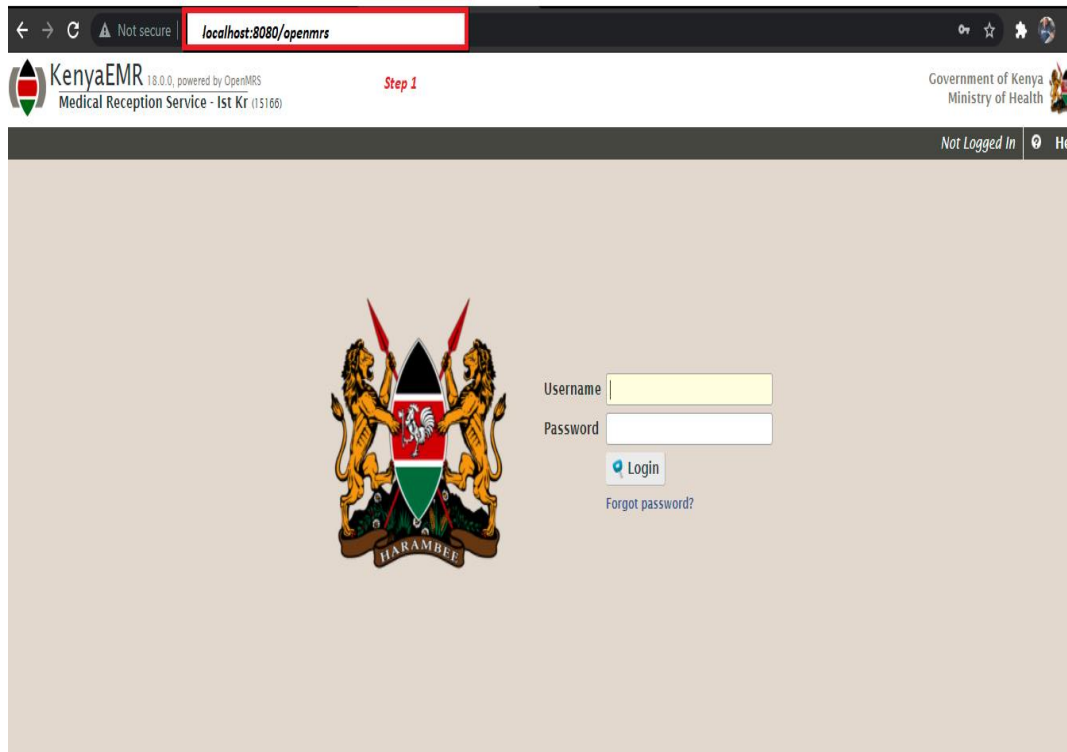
Not secure localhost:8080/openmrs

KenyaEMR 18.0.0, powered by OpenMRS
Medical Reception Service - Ist Kr (15166)

Step 1

Government of Kenya
Ministry of Health

Not Logged In He

HARAMBEE

Username
Password
Login
Forgot password?